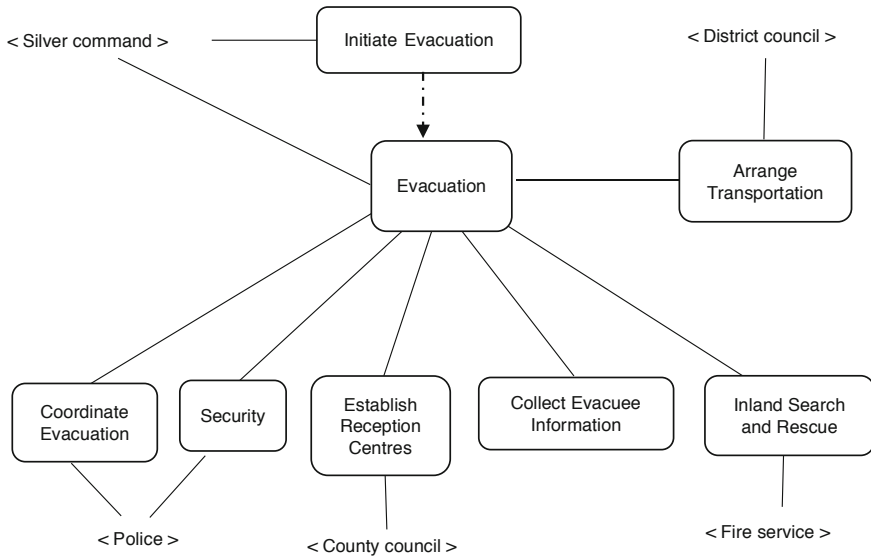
< Silver command >

Initiate Evacuation

< District council >

Evacuation

Arrange Transportation

Coordinate Evacuation

Security

Establish Reception Centres

Collect Evacuee Information

Inland Search and Rescue

< Police >

< County council >

< Fire service >